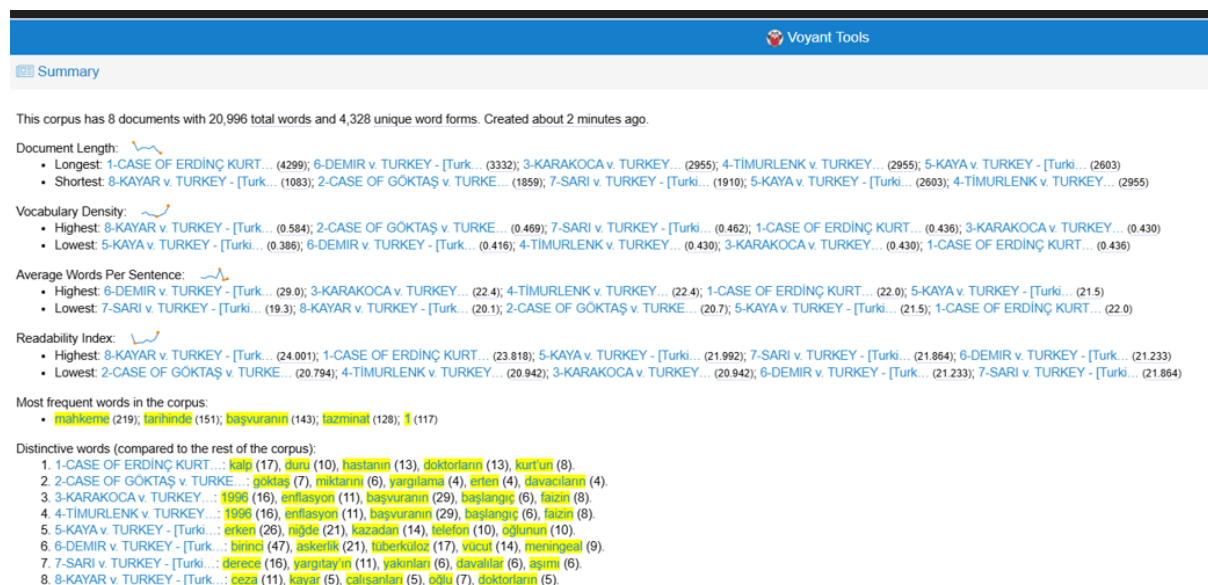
Voyant Tools

Summary

This corpus has 8 documents with 20,996 total words and 4,328 unique word forms. Created about 2 minutes ago.

Document Length:
- Longest: 1-CASE OF ERDİNÇ KURT... (4299); 6-DEMIR v. TURKEY - [Turk... (3332); 3-KARAKOCA v. TURKEY... (2955); 4-TİMURLENK v. TURKEY... (2955); 5-KAYA v. TURKEY - [Turki... (2603)
- Shortest: 8-KAYAR v. TURKEY - [Turk... (1083); 2-CASE OF GÖKTAŞ v. TURKE... (1859); 7-SARI v. TURKEY - [Turki... (1910); 5-KAYA v. TURKEY - [Turki... (2603); 4-TİMURLENK v. TURKEY... (2955)

Vocabulary Density:
- Highest: 8-KAYAR v. TURKEY - [Turk... (0.584); 2-CASE OF GÖKTAŞ v. TURKE... (0.469); 7-SARI v. TURKEY - [Turki... (0.462); 1-CASE OF ERDİNÇ KURT... (0.436); 3-KARAKOCA v. TURKEY... (0.430)
- Lowest: 5-KAYA v. TURKEY - [Turki... (0.386); 6-DEMIR v. TURKEY - [Turk... (0.416); 4-TİMURLENK v. TURKEY... (0.430); 3-KARAKOCA v. TURKEY... (0.430); 1-CASE OF ERDİNÇ KURT... (0.436)

Average Words Per Sentence:
- Highest: 6-DEMIR v. TURKEY - [Turk... (29.0); 3-KARAKOCA v. TURKEY... (22.4); 4-TİMURLENK v. TURKEY... (22.4); 1-CASE OF ERDİNÇ KURT... (22.0); 5-KAYA v. TURKEY - [Turki... (21.5)
- Lowest: 7-SARI v. TURKEY - [Turki... (19.3); 8-KAYAR v. TURKEY - [Turk... (20.1); 2-CASE OF GÖKTAŞ v. TURKE... (20.7); 5-KAYA v. TURKEY - [Turki... (21.5); 1-CASE OF ERDİNÇ KURT... (22.0)

Readability Index:
- Highest: 8-KAYAR v. TURKEY - [Turk... (24.001); 1-CASE OF ERDİNÇ KURT... (23.818); 5-KAYA v. TURKEY - [Turki... (21.992); 7-SARI v. TURKEY - [Turki... (21.864); 6-DEMIR v. TURKEY - [Turk... (21.233)
- Lowest: 2-CASE OF GÖKTAŞ v. TURKE... (20.794); 4-TİMURLENK v. TURKEY... (20.942); 3-KARAKOCA v. TURKEY... (20.942); 6-DEMIR v. TURKEY - [Turk... (21.233); 7-SARI v. TURKEY - [Turki... (21.864)

Most frequent words in the corpus:
- mahkeme (219); tarihinde (151); başvuranın (143); tazminat (128); 1 (117)

Distinctive words (compared to the rest of the corpus):
1. 1-CASE OF ERDİNÇ KURT...: kalp (17), duru (10), hastanın (13), doktorların (13), kurt'un (8).
2. 2-CASE OF GÖKTAŞ v. TURKE...: göktaş (7), miktarını (6), yargılama (4), erten (4), davacıların (4).
3. 3-KARAKOCA v. TURKEY...: 1996 (16), enflasyon (11), başvuranın (29), başlangıç (6), faizin (8).
4. 4-TİMURLENK v. TURKEY...: 1996 (16), enflasyon (11), başvuranın (29), başlangıç (6), faizin (8).
5. 5-KAYA v. TURKEY - [Turki...: erken (26), niğde (21), kazadan (14), telefon (10), oğlunun (10).
6. 6-DEMIR v. TURKEY - [Turk...: birinci (47), askerlik (21), tüberküloz (17), vücut (14), meningeal (9).
7. 7-SARI v. TURKEY - [Turki...: derece (16), yargıtay'ın (11), yakınları (6), davalılar (6), aşımı (6).
8. 8-KAYAR v. TURKEY - [Turk...: ceza (11), kayar (5), çalışanları (5), oğlu (7), doktorların (5).